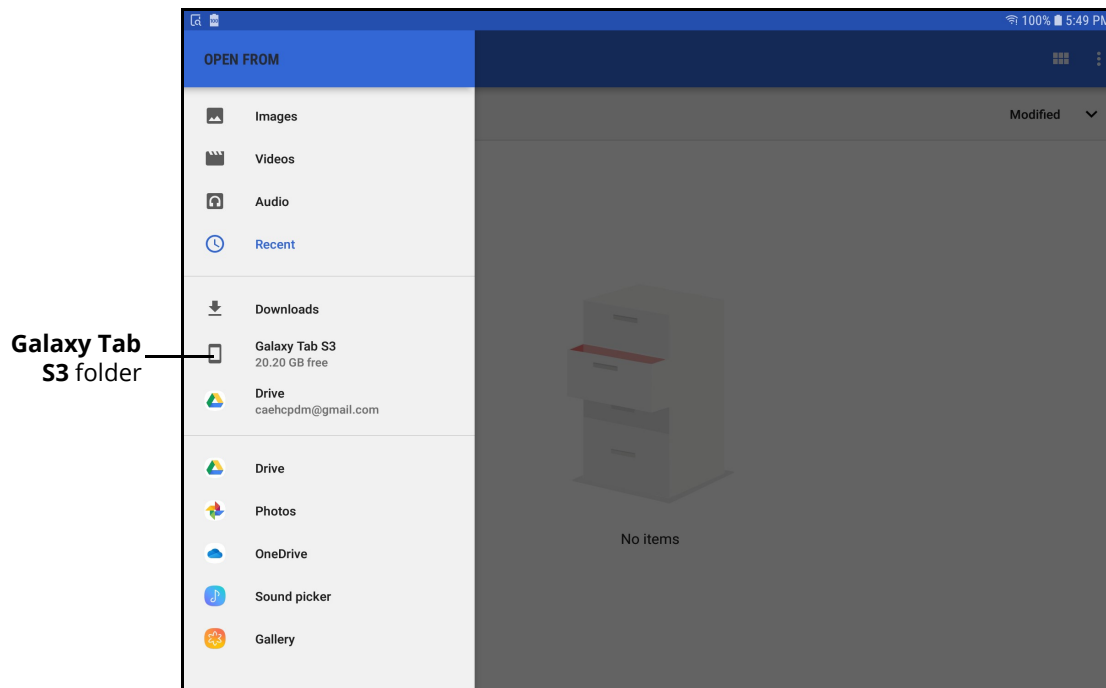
100% 5:49 PM

OPEN FROM

Images

Videos

Audio

Recent

Downloads

Galaxy Tab S3
20.20 GB free

Drive
caehcpdm@gmail.com

Drive

Photos

OneDrive

Sound picker

Gallery

Modified

No items

**Galaxy Tab S3** folder